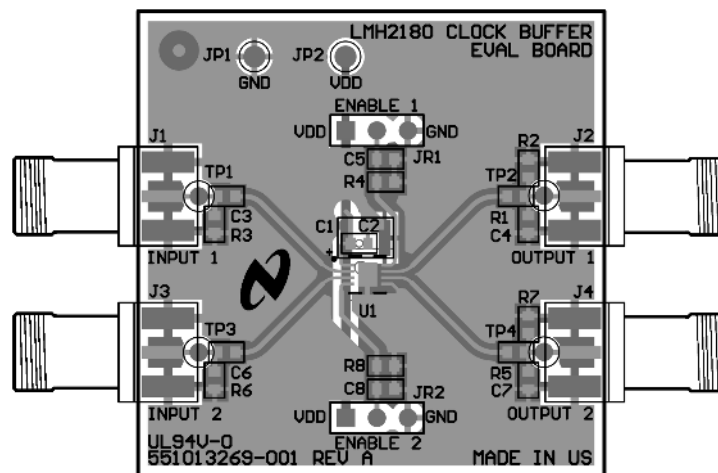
LMH2180 CLOCK BUFFER
EVAL BOARD

JP1
GND
JP2
VDD

ENABLE 1
VDD GND
C5 JR1
R4

J1
TP1
C3
R3
INPUT 1

J2
R2
TP2
R1
C4
OUTPUT 1

C1 C2
U1

J3
TP3
C6
R6
INPUT 2

J4
R7
TP4
R5
C7
OUTPUT 2

R8
C8 JR2
VDD GND
ENABLE 2

UL94V-0
551013269-001 REV A
MADE IN US